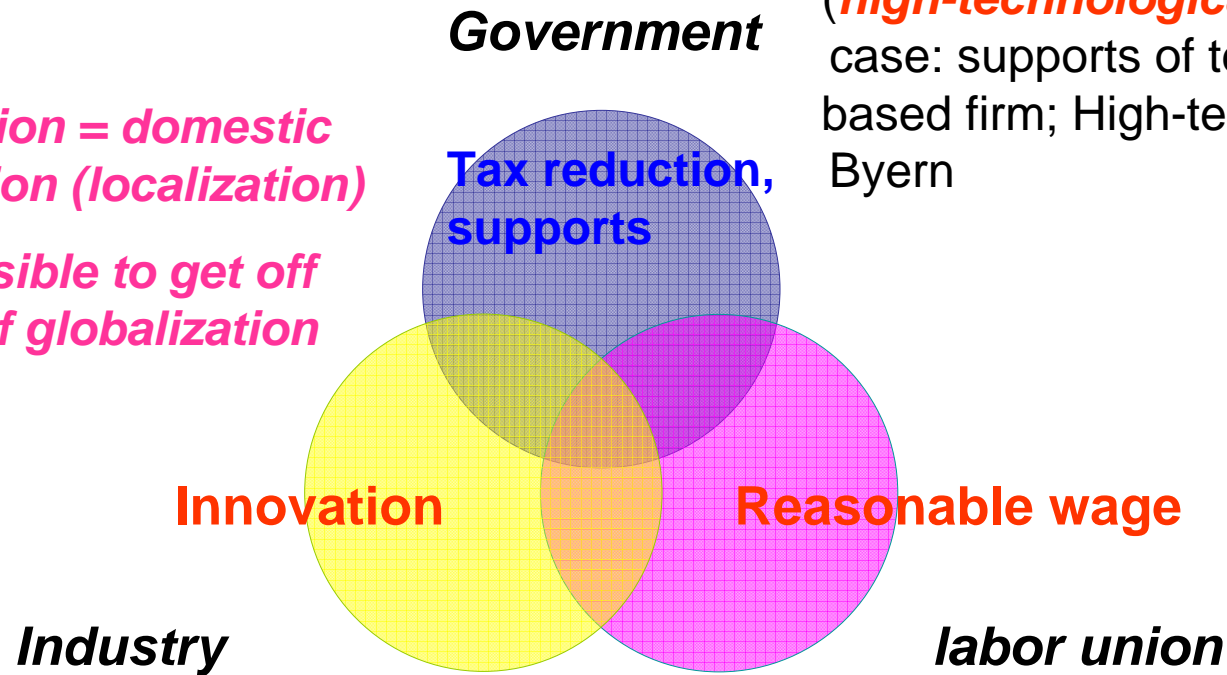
ion = domestic
ion (localization)

sible to get off
f globalization

Government

([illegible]
case: supports of t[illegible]
based firm; High-te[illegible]
Byern

Tax reduction, supports

Innovation

Reasonable wage

Industry

labor union